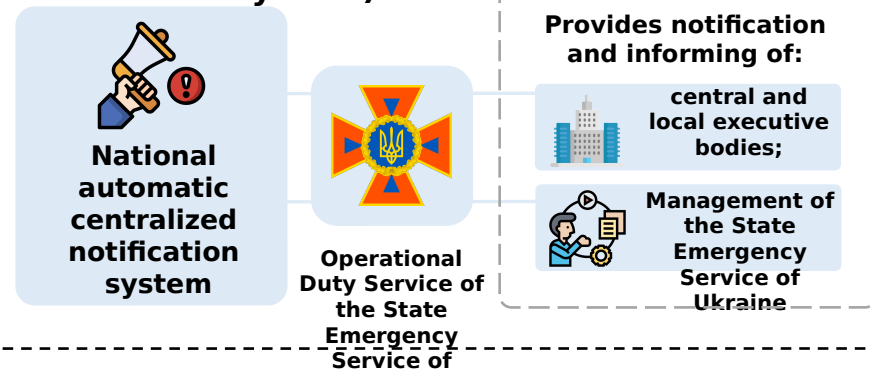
National automatic centralized notification system

Operational Duty Service of the State Emergency Service of

Provides notification and informing of:

central and local executive bodies;

Management of the State Emergency Service of Ukraine